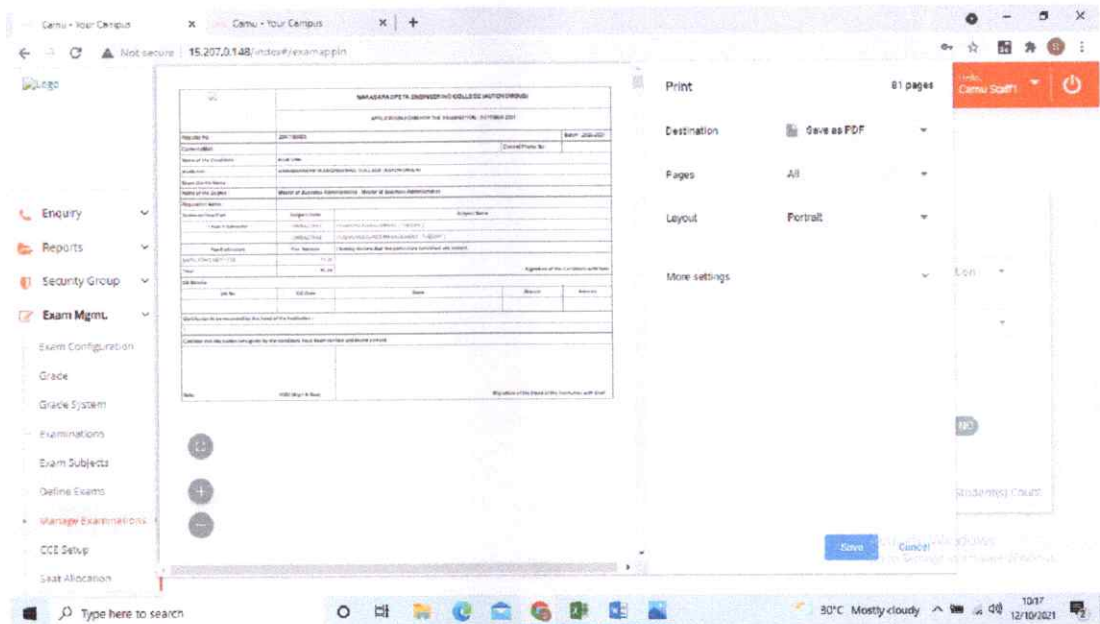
Camu - Your Campus
Camu - Your Campus
Not secure | 15.207.0.148/index#/examappln

Logo

Hello,
Camu Staff1

Enquiry
Reports
Security Group
Exam Mgmt.
Exam Configuration
Grade
Grade System
Examinations
Exam Subjects
Define Exams
Manage Examinations
CCE Setup
Seat Allocation

NARASARAOPETA ENGINEERING COLLEGE (AUTONOMOUS)
APPLICATION FORM FOR THE EXAMINATION : OCTOBER 2021

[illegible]

Print
81 pages
Destination
Save as PDF
Pages
All
Layout
Portrait
More settings
Save
Cancel

tion
NO
Student(s) Count

Type here to search
30°C Mostly cloudy
10:17
12/10/2021